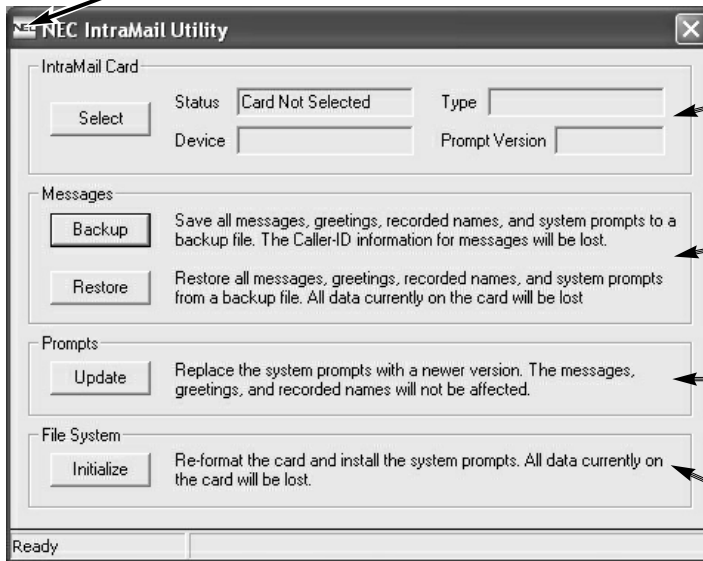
NEC IntraMail Utility

IntraMail Card

Select

Status Card Not Selected

Type

Device

Prompt Version

Messages

Backup

Save all messages, greetings, recorded names, and system prompts to a backup file. The Caller-ID information for messages will be lost.

Restore

Restore all messages, greetings, recorded names, and system prompts from a backup file. All data currently on the card will be lost

Prompts

Update

Replace the system prompts with a newer version. The messages, greetings, and recorded names will not be affected.

File System

Initialize

Re-format the card and install the system prompts. All data currently on the card will be lost.

Ready